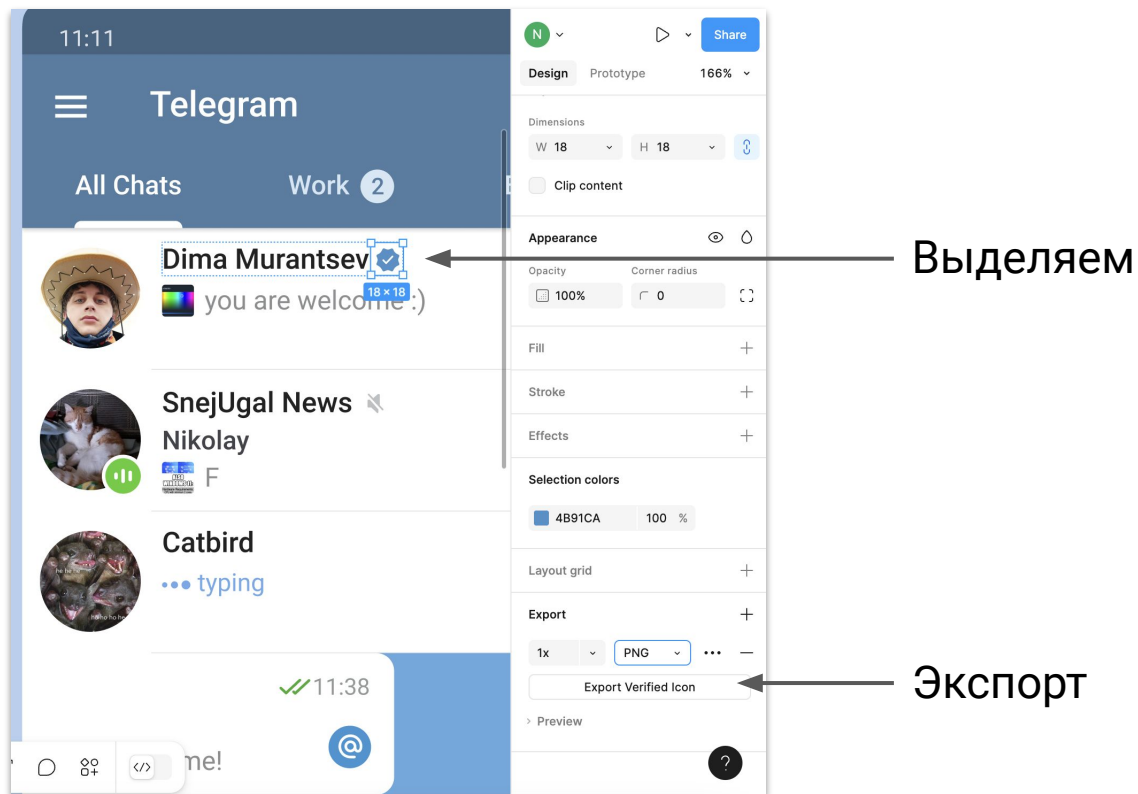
11:11

Telegram

All Chats

Work 2

Dima Murantsev

18 × 18

you are welcome :)

SnejUgal News

Nikolay

F

Catbird

typing

11:38

me!

N

Share

Design Prototype 166%

Dimensions

W 18

H 18

Clip content

Appearance

Opacity

Corner radius

100%

0

Fill

Stroke

Effects

Selection colors

4B91CA 100 %

Layout grid

Export

1x

PNG

Export Verified Icon

Preview

?

Выделяем

Экспорт